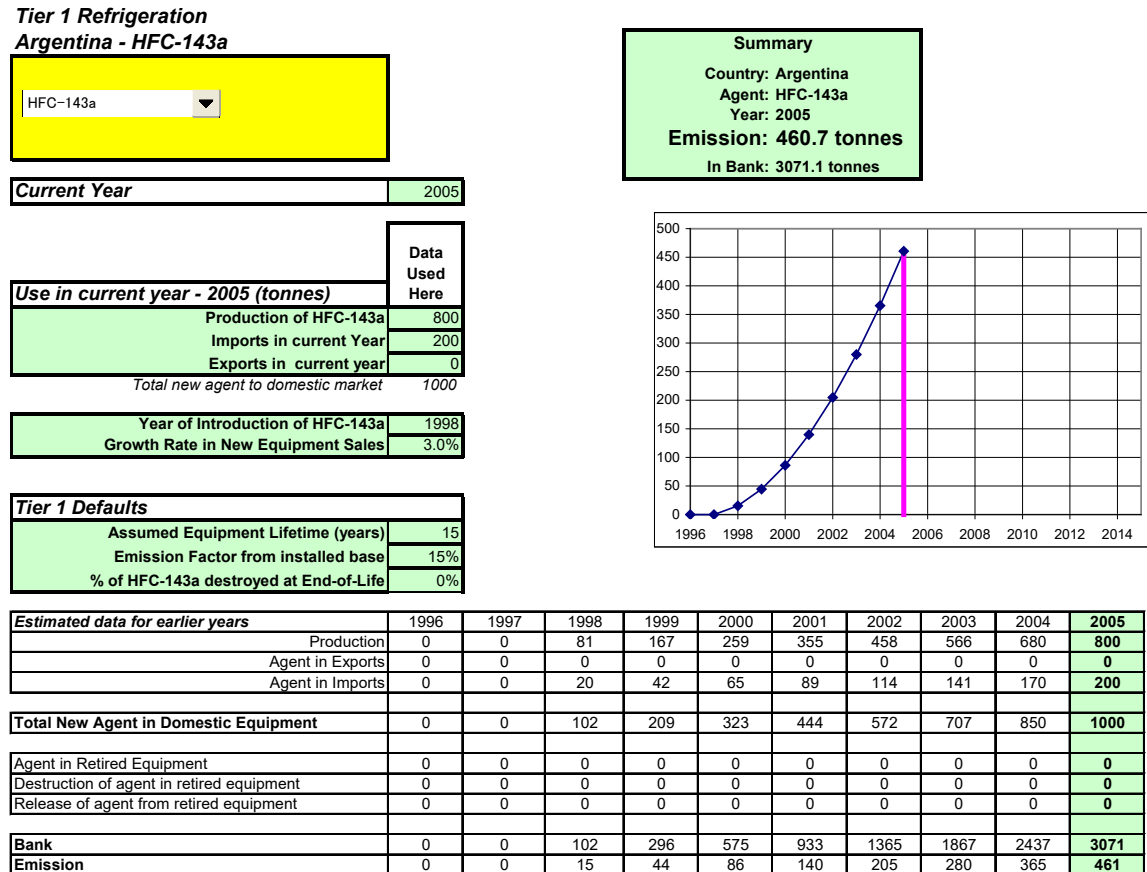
Tier 1 Refrigeration
Argentina - HFC-143a

HFC−143a

Summary
Country: Argentina
Agent: HFC-143a
Year: 2005
Emission: 460.7 tonnes
In Bank: 3071.1 tonnes

| Current Year | 2005 |
|---|---|

| Use in current year - 2005 (tonnes) | Data Used Here |
|---|---|
| Production of HFC-143a | 800 |
| Imports in current Year | 200 |
| Exports in current year | 0 |
| Total new agent to domestic market | 1000 |

| Year of Introduction of HFC-143a | 1998 |
|---|---|
| Growth Rate in New Equipment Sales | 3.0% |

| Tier 1 Defaults | |
|---|---|
| Assumed Equipment Lifetime (years) | 15 |
| Emission Factor from installed base | 15% |
| % of HFC-143a destroyed at End-of-Life | 0% |

500
450
400
350
300
250
200
150
100
50
0
1996 1998 2000 2002 2004 2006 2008 2010 2012 2014

| Estimated data for earlier years | 1996 | 1997 | 1998 | 1999 | 2000 | 2001 | 2002 | 2003 | 2004 | 2005 |
|---|---|---|---|---|---|---|---|---|---|---|
| Production | 0 | 0 | 81 | 167 | 259 | 355 | 458 | 566 | 680 | 800 |
| Agent in Exports | 0 | 0 | 0 | 0 | 0 | 0 | 0 | 0 | 0 | 0 |
| Agent in Imports | 0 | 0 | 20 | 42 | 65 | 89 | 114 | 141 | 170 | 200 |
| Total New Agent in Domestic Equipment | 0 | 0 | 102 | 209 | 323 | 444 | 572 | 707 | 850 | 1000 |
| Agent in Retired Equipment | 0 | 0 | 0 | 0 | 0 | 0 | 0 | 0 | 0 | 0 |
| Destruction of agent in retired equipment | 0 | 0 | 0 | 0 | 0 | 0 | 0 | 0 | 0 | 0 |
| Release of agent from retired equipment | 0 | 0 | 0 | 0 | 0 | 0 | 0 | 0 | 0 | 0 |
| Bank | 0 | 0 | 102 | 296 | 575 | 933 | 1365 | 1867 | 2437 | 3071 |
| Emission | 0 | 0 | 15 | 44 | 86 | 140 | 205 | 280 | 365 | 461 |